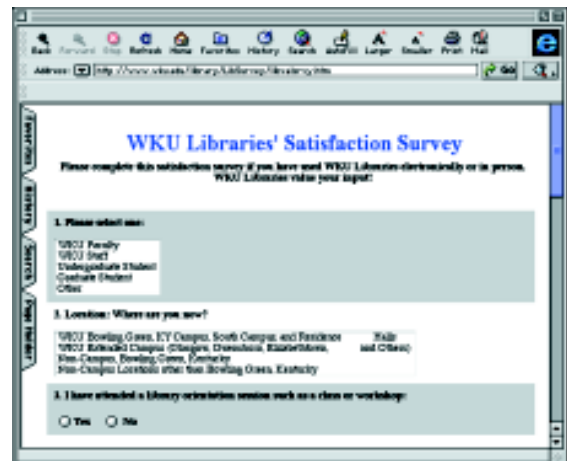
Back Forward Stop Refresh Home Favorites History Search AutoFill Larger Smaller Print Mail

Address: http://www.wku.edu/library/dlsfserv/libsatsrvy.htm Go

Favorites History Search Page Holder

WKU Libraries' Satisfaction Survey

Please complete this satisfaction survey if you have used WKU Libraries electronically or in person. WKU Libraries value your input!

1. Please select one:

WKU Faculty
WKU Staff
Undergraduate Student
Graduate Student
Other

2. Location: Where are you now?

WKU Bowling Green, KY Campus, South Campus, and Residence Halls
WKU Extended Campus (Glasgow, Owensboro, Elizabethtown, and Others)
Non-Campus, Bowling Green, Kentucky
Non-Campus Location other than Bowling Green, Kentucky

3. I have attended a library orientation session such as a class or workshop:

Yes No